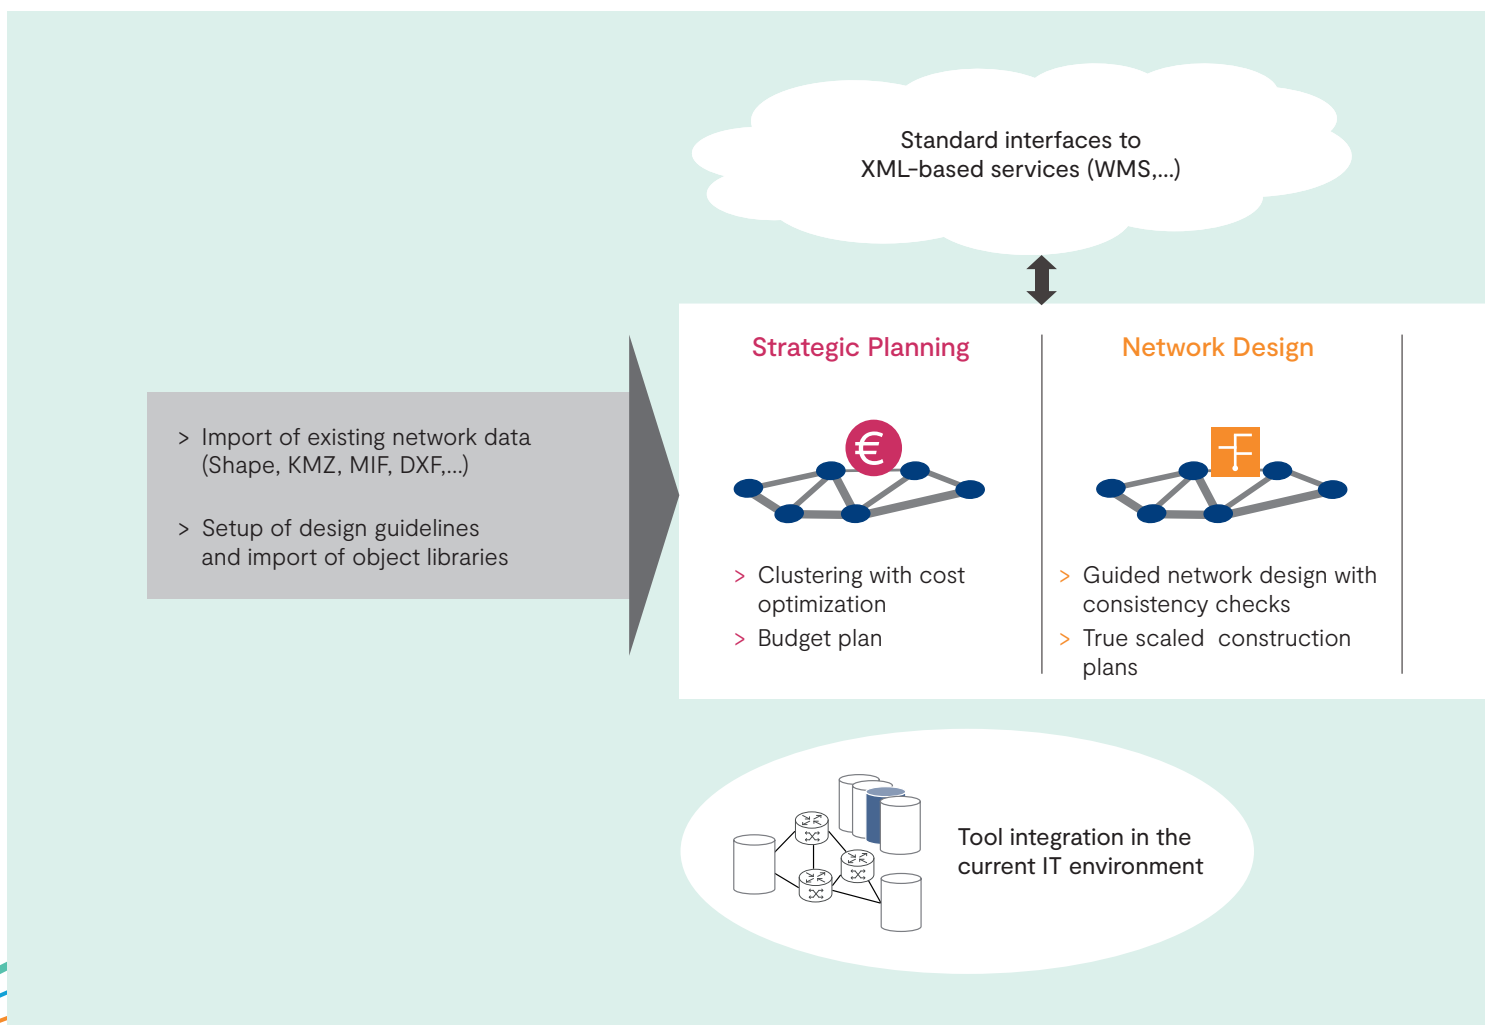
Standard interfaces to XML-based services (WMS,...)

> Import of existing network data (Shape, KMZ, MIF, DXF,...)

> Setup of design guidelines and import of object libraries

Strategic Planning

€

> Clustering with cost optimization

> Budget plan

Network Design

> Guided network design with consistency checks

> True scaled construction plans

Tool integration in the current IT environment